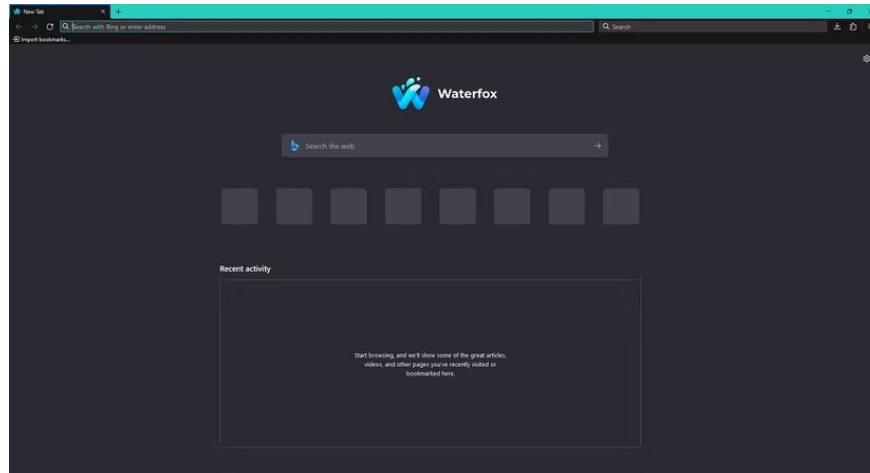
New Tab

Search with Bing or enter address

Search

Import bookmarks...

Waterfox

Search the web

Recent activity

Start browsing, and we'll show some of the great articles, videos, and other pages you've recently visited or bookmarked here.